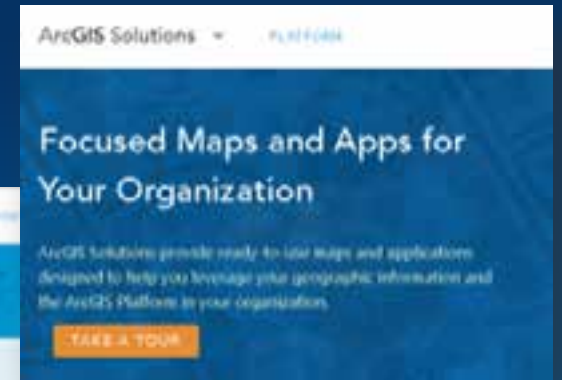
ArcGIS Solutions ▾ PLATFORM

Focused Maps and Apps for Your Organization

ArcGIS Solutions provide ready-to-use maps and applications designed to help you leverage your geographic information and the ArcGIS Platform in your organization.

TAKE A TOUR